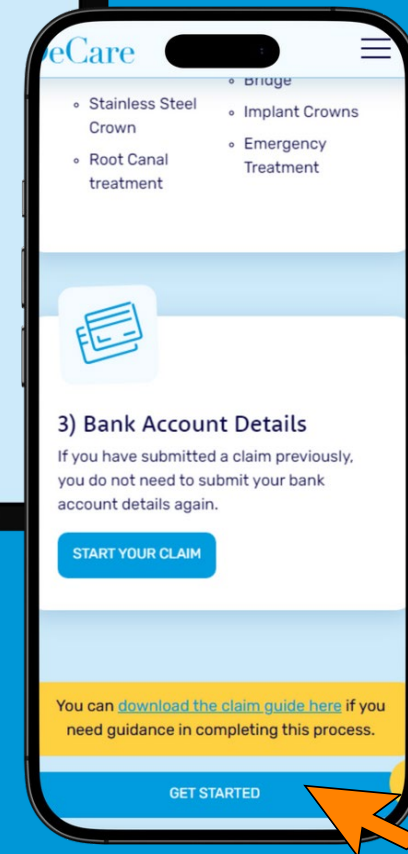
eCare

Bridge

Stainless Steel Crown

Root Canal treatment

Implant Crowns

Emergency Treatment

3) Bank Account Details

If you have submitted a claim previously, you do not need to submit your bank account details again.

START YOUR CLAIM

You can download the claim guide here if you need guidance in completing this process.

GET STARTED